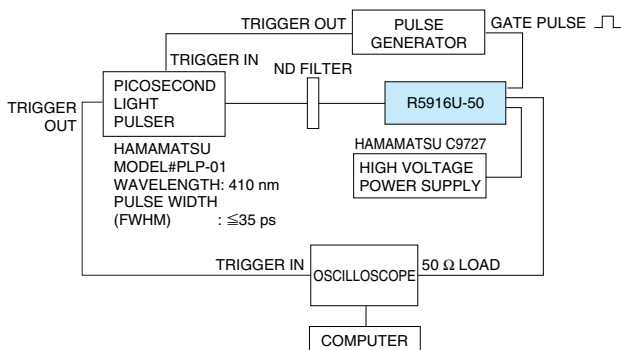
TRIGGER OUT

PULSE GENERATOR

GATE PULSE

TRIGGER IN

PICOSECOND LIGHT PULSER

ND FILTER

R5916U-50

TRIGGER OUT

HAMAMATSU MODEL#PLP-01
WAVELENGTH: 410 nm
PULSE WIDTH
(FWHM) : $\leqq$35 ps

HAMAMATSU C9727

HIGH VOLTAGE POWER SUPPLY

TRIGGER IN

OSCILLOSCOPE

50 $\Omega$ LOAD

COMPUTER